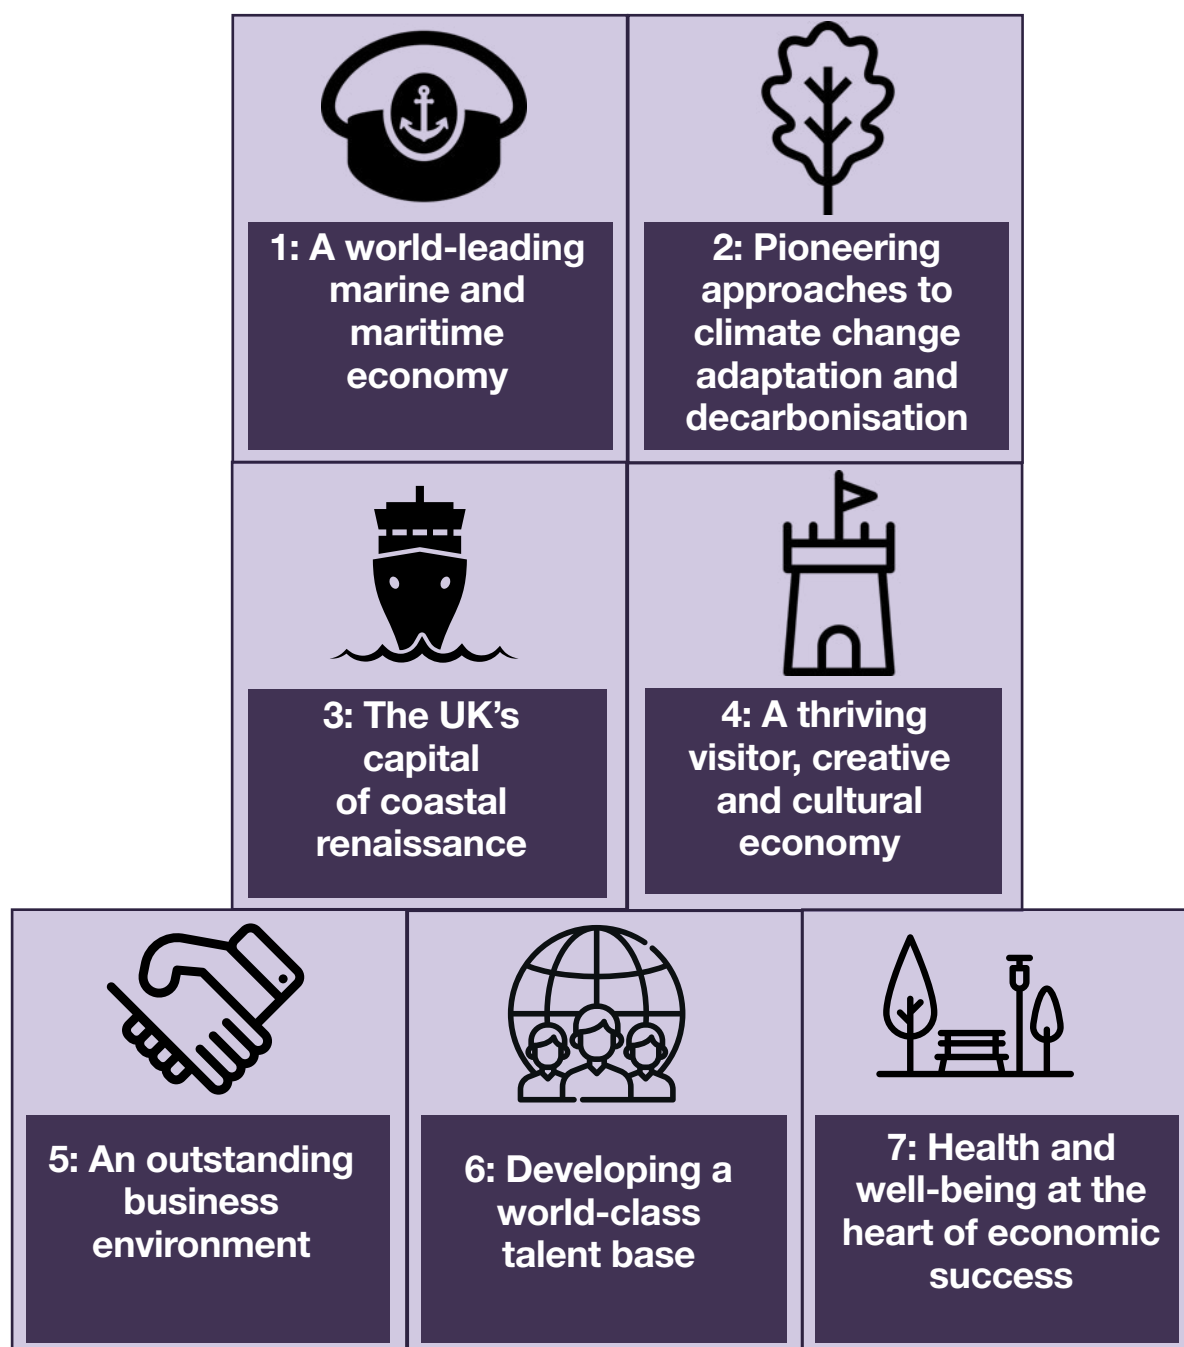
1: A world-leading marine and maritime economy

2: Pioneering approaches to climate change adaptation and decarbonisation

3: The UK’s capital of coastal renaissance

4: A thriving visitor, creative and cultural economy

5: An outstanding business environment

6: Developing a world-class talent base

7: Health and well-being at the heart of economic success